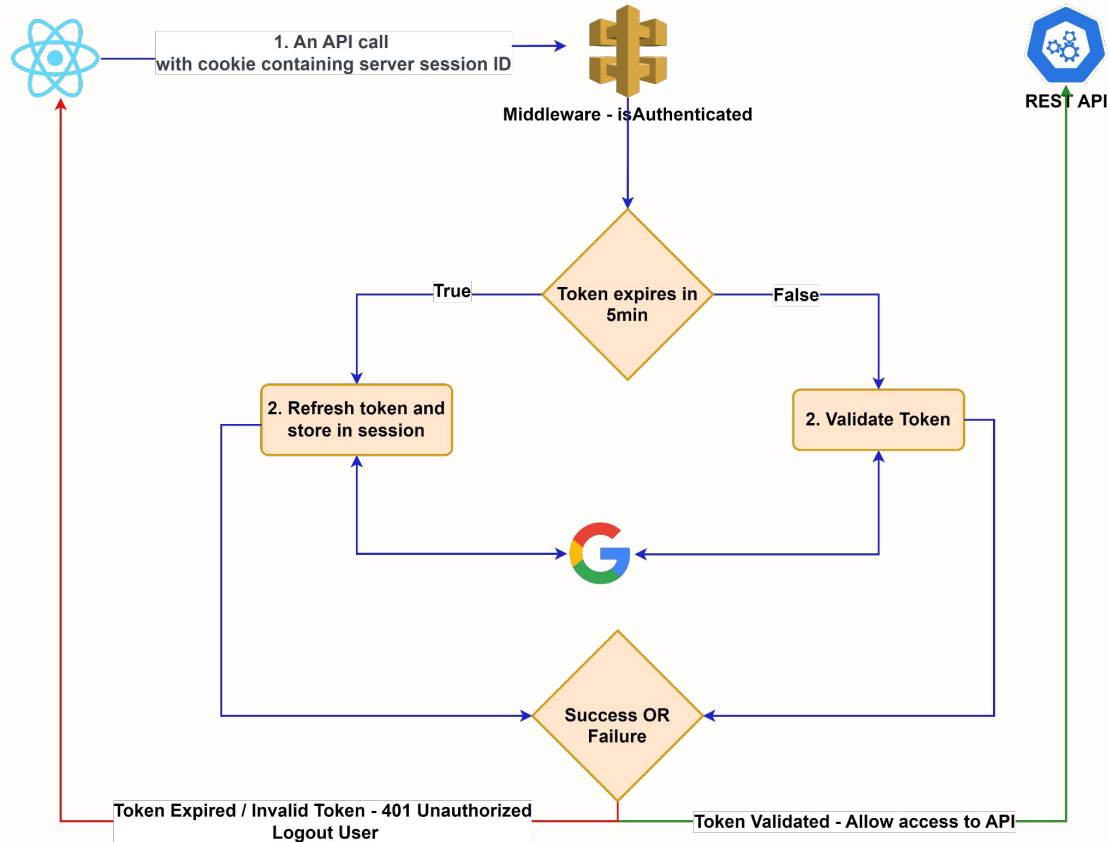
1. An API call
with cookie containing server session ID

Middleware - isAuthenticated

REST API

Token expires in 5min

True

False

2. Refresh token and store in session

2. Validate Token

Success OR Failure

Token Expired / Invalid Token - 401 Unauthorized
Logout User

Token Validated - Allow access to API